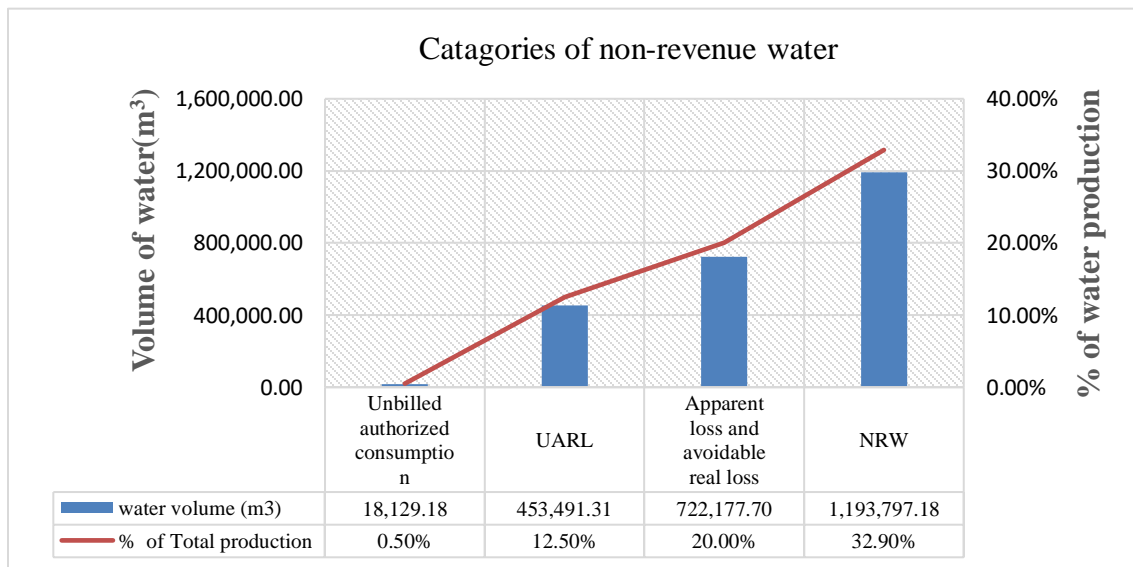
Catagories of non-revenue water

Volume of water($m^3$)

1,600,000.00
1,200,000.00
800,000.00
400,000.00
0.00

40.00%
30.00%
20.00%
10.00%
0.00%

% of water production

| | Unbilled authorized consumptio n | UARL | Apparent loss and avoidable real loss | NRW |
|---|---|---|---|---|
| water volume (m3) | 18,129.18 | 453,491.31 | 722,177.70 | 1,193,797.18 |
| % of Total production | 0.50% | 12.50% | 20.00% | 32.90% |